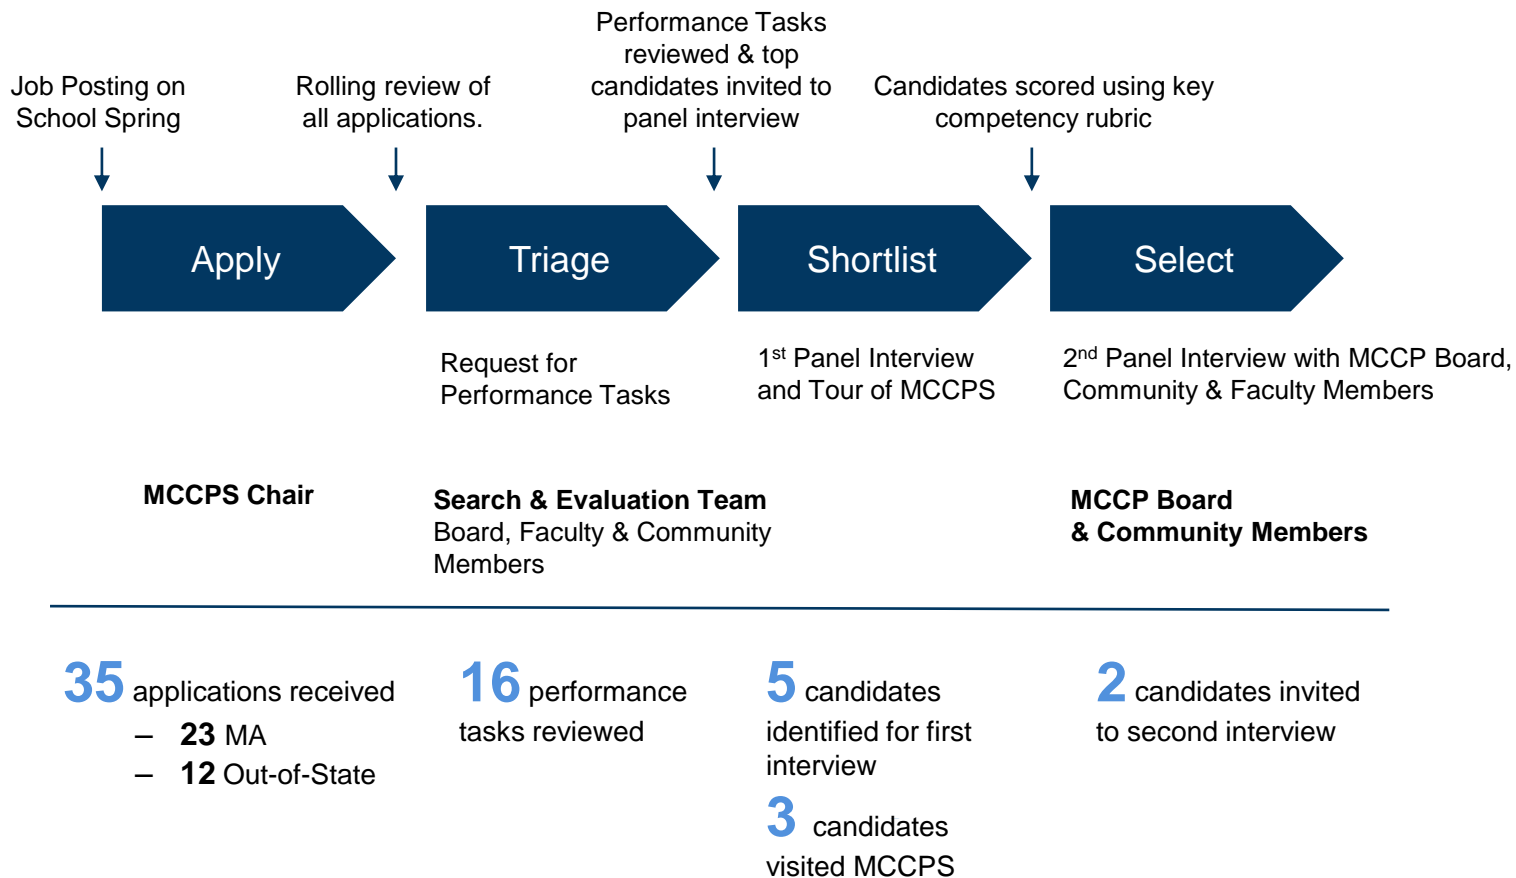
Job Posting on School Spring

Rolling review of all applications.

Performance Tasks reviewed & top candidates invited to panel interview

Candidates scored using key competency rubric

Apply

Triage

Shortlist

Select

Request for Performance Tasks

1$^{st}$ Panel Interview and Tour of MCCPS

2$^{nd}$ Panel Interview with MCCP Board, Community & Faculty Members

**MCCPS Chair**

**Search & Evaluation Team**
Board, Faculty & Community Members

**MCCP Board & Community Members**

35 applications received
– **23** MA
– **12** Out-of-State

16 performance tasks reviewed

5 candidates identified for first interview

3 candidates visited MCCPS

2 candidates invited to second interview